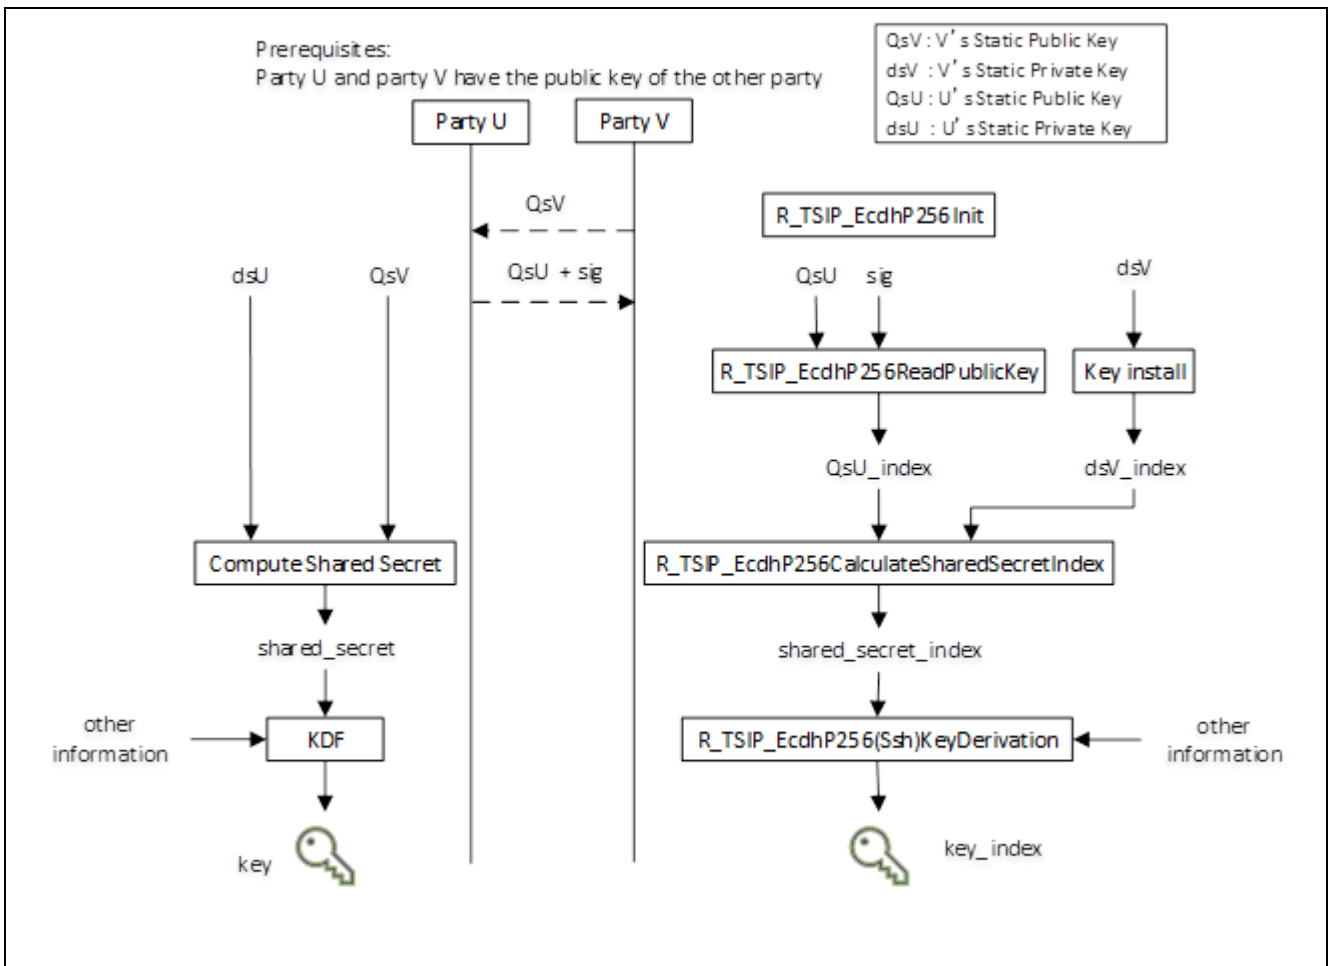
Prerequisites:
Party U and party V have the public key of the other party

QsV : V's Static Public Key
dsV : V's Static Private Key
QsU : U's Static Public Key
dsU : U's Static Private Key

Party U

Party V

QsV

QsU + sig

R_TSIP_EcdhP256Init

dsU

QsV

QsU

sig

dsV

R_TSIP_EcdhP256ReadPublicKey

Key install

QsU_index

dsV_index

Compute Shared Secret

R_TSIP_EcdhP256CalculateSharedSecretIndex

shared_secret

shared_secret_index

other information

KDF

R_TSIP_EcdhP256(Ssh)KeyDerivation

other information

key

key_index